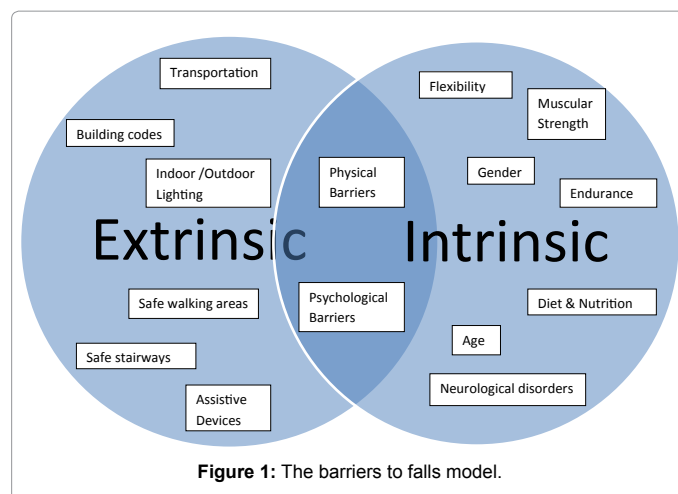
Transportation

Building codes

Indoor /Outdoor Lighting

Extrinsic

Safe walking areas

Safe stairways

Assistive Devices

Physical Barriers

Psychological Barriers

Flexibility

Muscular Strength

Gender

Endurance

Intrinsic

Diet & Nutrition

Age

Neurological disorders

**Figure 1:** The barriers to falls model.